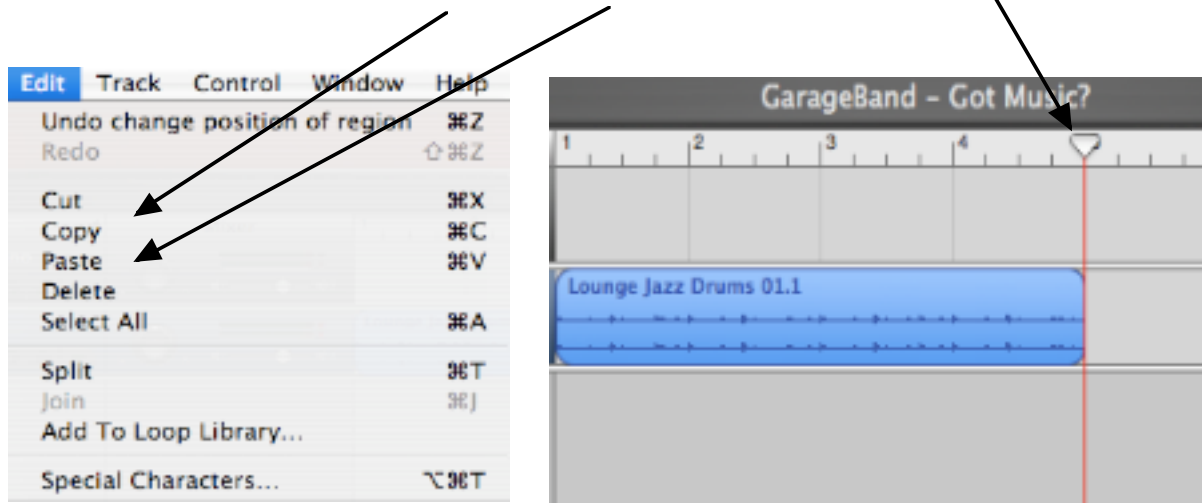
Edit Track Control Window Help

| | |
|---|---|
| Undo change position of region | ⌘Z |
| Redo | ⇧⌘Z |
| Cut | ⌘X |
| Copy | ⌘C |
| Paste | ⌘V |
| Delete | |
| Select All | ⌘A |
| Split | ⌘T |
| Join | ⌘J |
| Add To Loop Library... | |
| Special Characters... | ⌥⌘T |

GarageBand - Got Music?

1 2 3 4

Lounge Jazz Drums 01.1